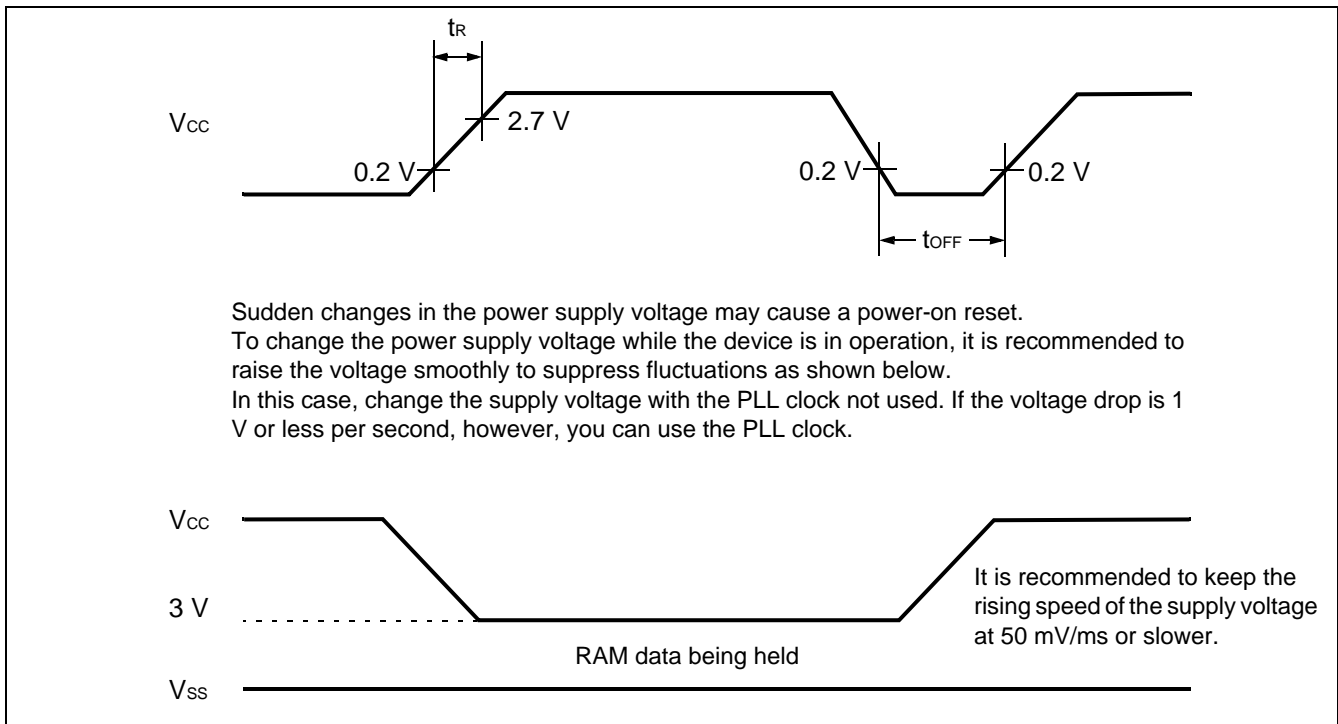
$t_R$

$V_{CC}$

2.7 V

0.2 V

0.2 V

0.2 V

$t_{OFF}$

Sudden changes in the power supply voltage may cause a power-on reset.
To change the power supply voltage while the device is in operation, it is recommended to raise the voltage smoothly to suppress fluctuations as shown below.
In this case, change the supply voltage with the PLL clock not used. If the voltage drop is 1 V or less per second, however, you can use the PLL clock.

$V_{CC}$

3 V

It is recommended to keep the rising speed of the supply voltage at 50 mV/ms or slower.

RAM data being held

$V_{SS}$